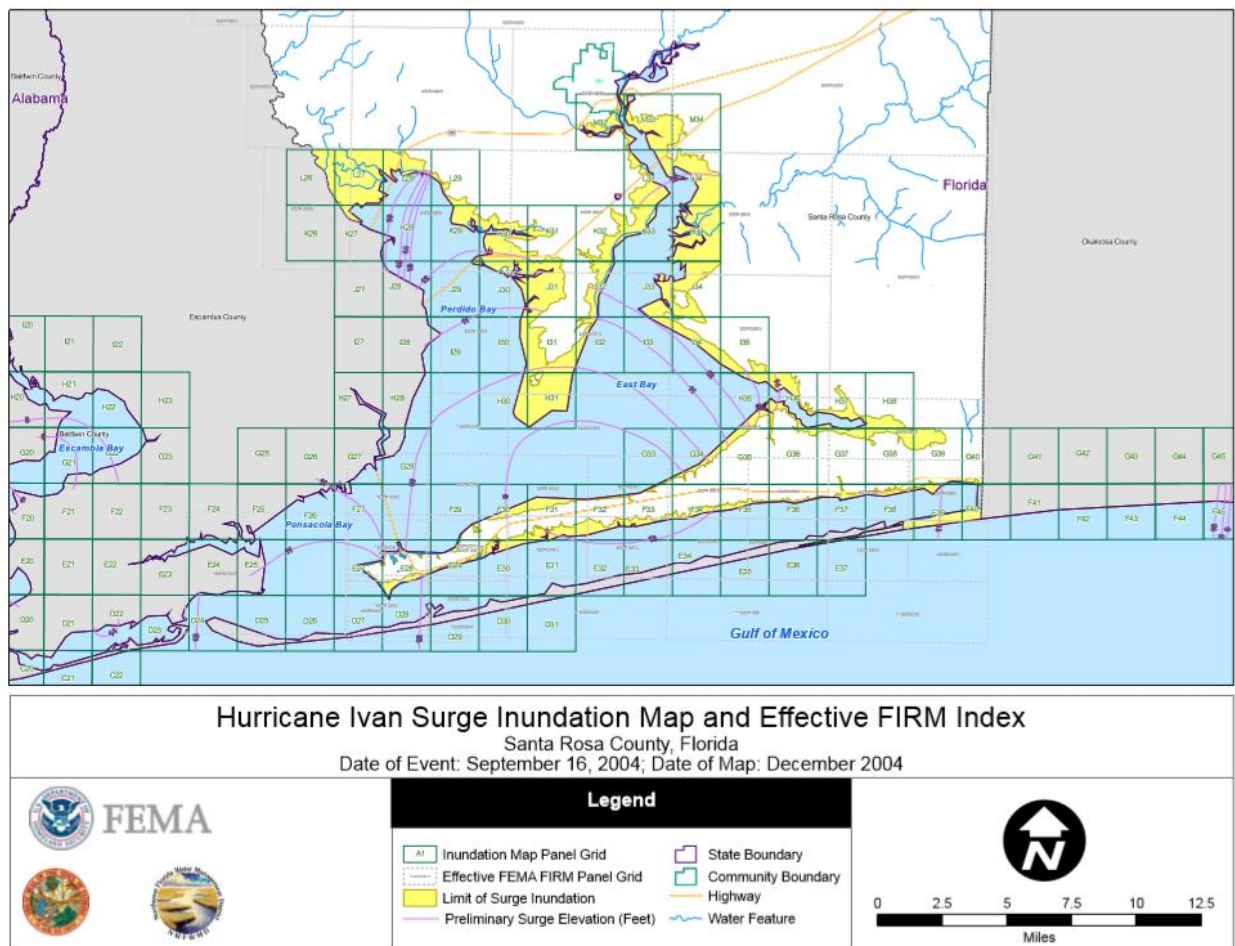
Baldwin County
Alabama
Florida
Santa Rosa County
Okaloosa County
Escambia County
Baldwin County
Escambia Bay
Perdido Bay
East Bay
Pensacola Bay
Gulf of Mexico

L26 L27 L29
K26 K27 K28 K29 K31 K32 K33 K34
M32 M33 M34
J27 J28 J29 J30 J31 J32 J33 J34
I20 I21 I22 I27 I28 I29 I30 I31 I32 I33 I34 I35
H20 H21 H22 H23 H27 H28 H30 H31 H35 H36 H37 H38
G20 G21 G23 G25 G26 G27 G28 G33 G34 G35 G36 G37 G38 G39 G40 G41 G42 G43 G44 G45
F20 F21 F22 F23 F24 F25 F26 F27 F29 F30 F31 F32 F33 F34 F35 F36 F37 F38 F39 F40 F41 F42 F43 F44 F45
E20 E21 E22 E23 E24 E25 E26 E30 E31 E32 E33 E34 E35 E36 E37
D20 D21 D22 D23 D24 D25 D26 D27 D28 D29 D30 D31
C20 C21 C22

Hurricane Ivan Surge Inundation Map and Effective FIRM Index
Santa Rosa County, Florida
Date of Event: September 16, 2004; Date of Map: December 2004

FEMA

Legend
Inundation Map Panel Grid
Effective FEMA FIRM Panel Grid
Limit of Surge Inundation
Preliminary Surge Elevation (Feet)
State Boundary
Community Boundary
Highway
Water Feature

N
0 2.5 5 7.5 10 12.5
Miles